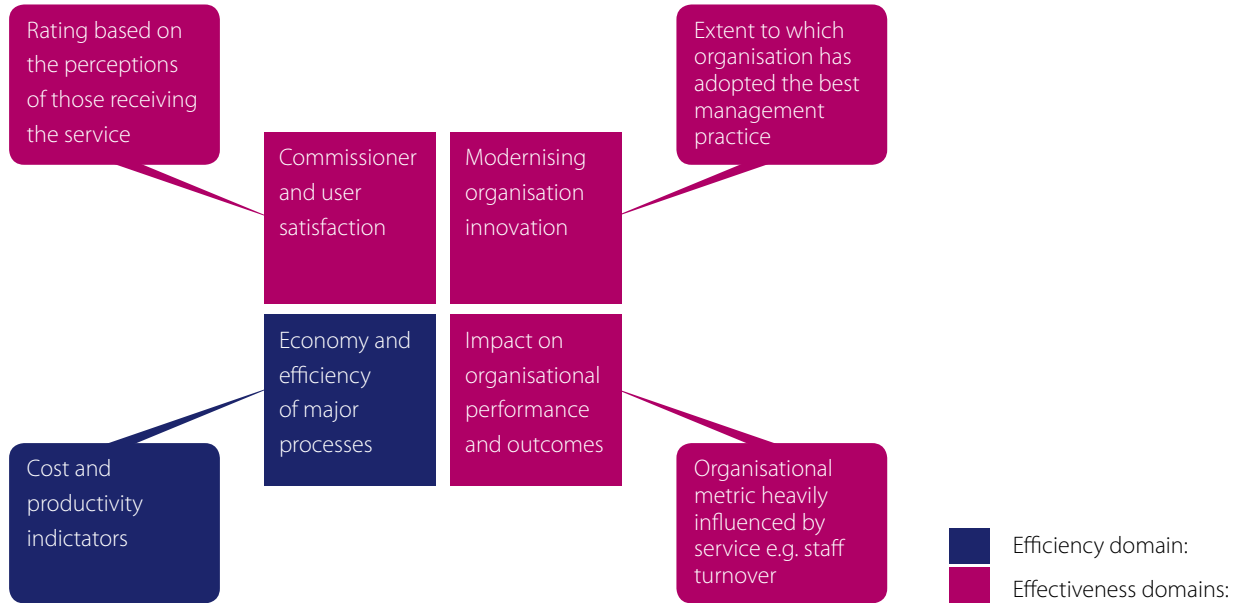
Rating based on the perceptions of those receiving the service

Extent to which organisation has adopted the best management practice

Commissioner and user satisfaction

Modernising organisation innovation

Economy and efficiency of major processes

Impact on organisational performance and outcomes

Cost and productivity indictators

Organisational metric heavily influenced by service e.g. staff turnover

Efficiency domain:

Effectiveness domains: